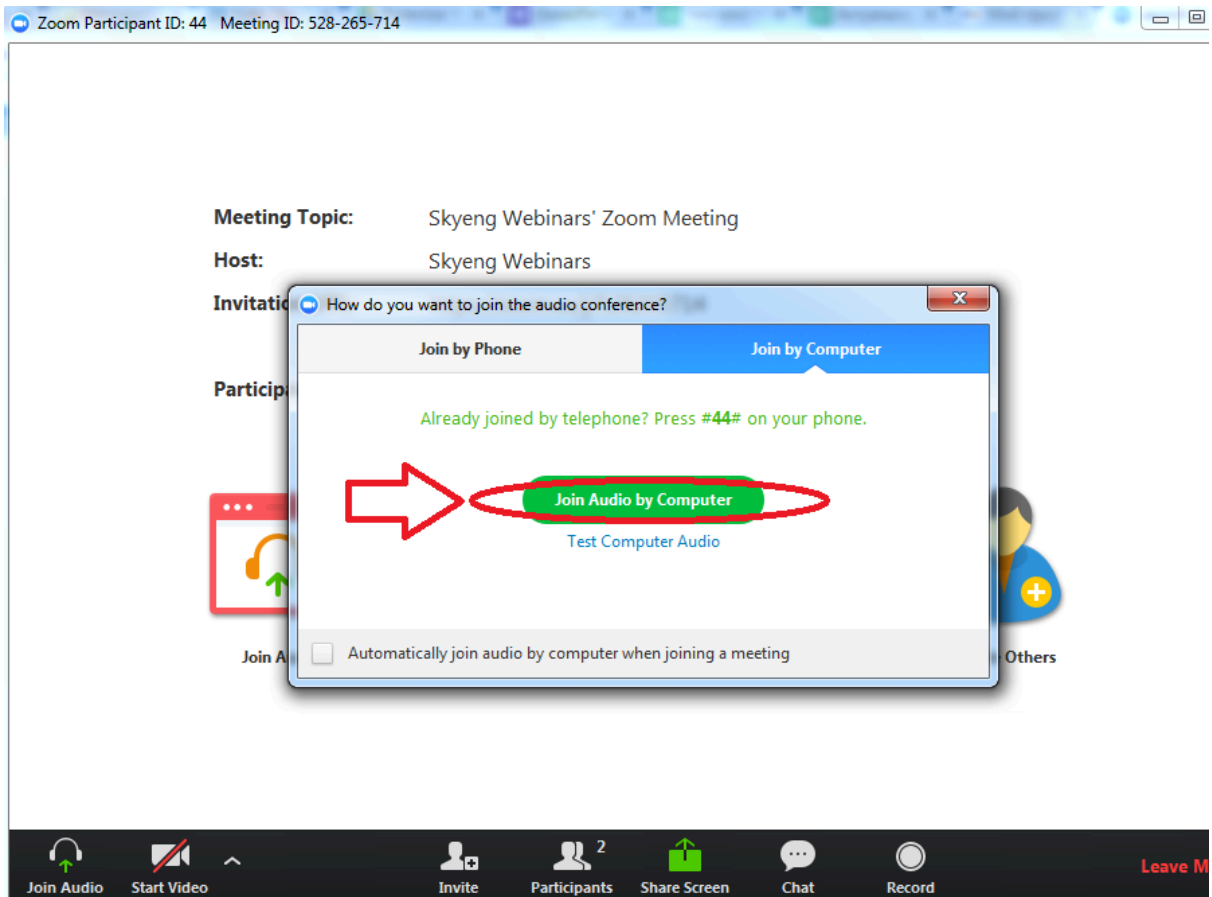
Zoom Participant ID: 44 Meeting ID: 528-265-714

Meeting Topic: Skyeng Webinars' Zoom Meeting

Host: Skyeng Webinars

Invitatio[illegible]

Particip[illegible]

How do you want to join the audio conference?

Join by Phone

Join by Computer

Already joined by telephone? Press #44# on your phone.

Join Audio by Computer

Test Computer Audio

Automatically join audio by computer when joining a meeting

Join A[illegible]

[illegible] Others

Join Audio

Start Video

Invite

Participants 2

Share Screen

Chat

Record

Leave M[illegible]